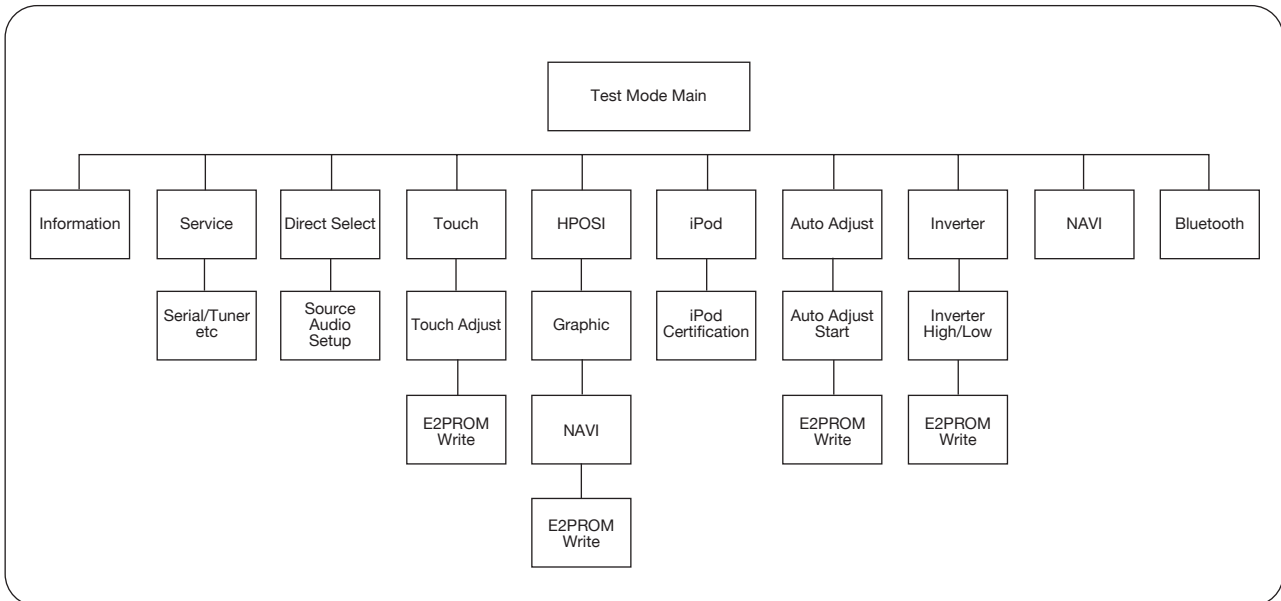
Test Mode Main

Information

Service

Serial/Tuner etc

Direct Select

Source Audio Setup

Touch

Touch Adjust

E2PROM Write

HPOSI

Graphic

NAVI

E2PROM Write

iPod

iPod Certification

Auto Adjust

Auto Adjust Start

E2PROM Write

Inverter

Inverter High/Low

E2PROM Write

NAVI

Bluetooth